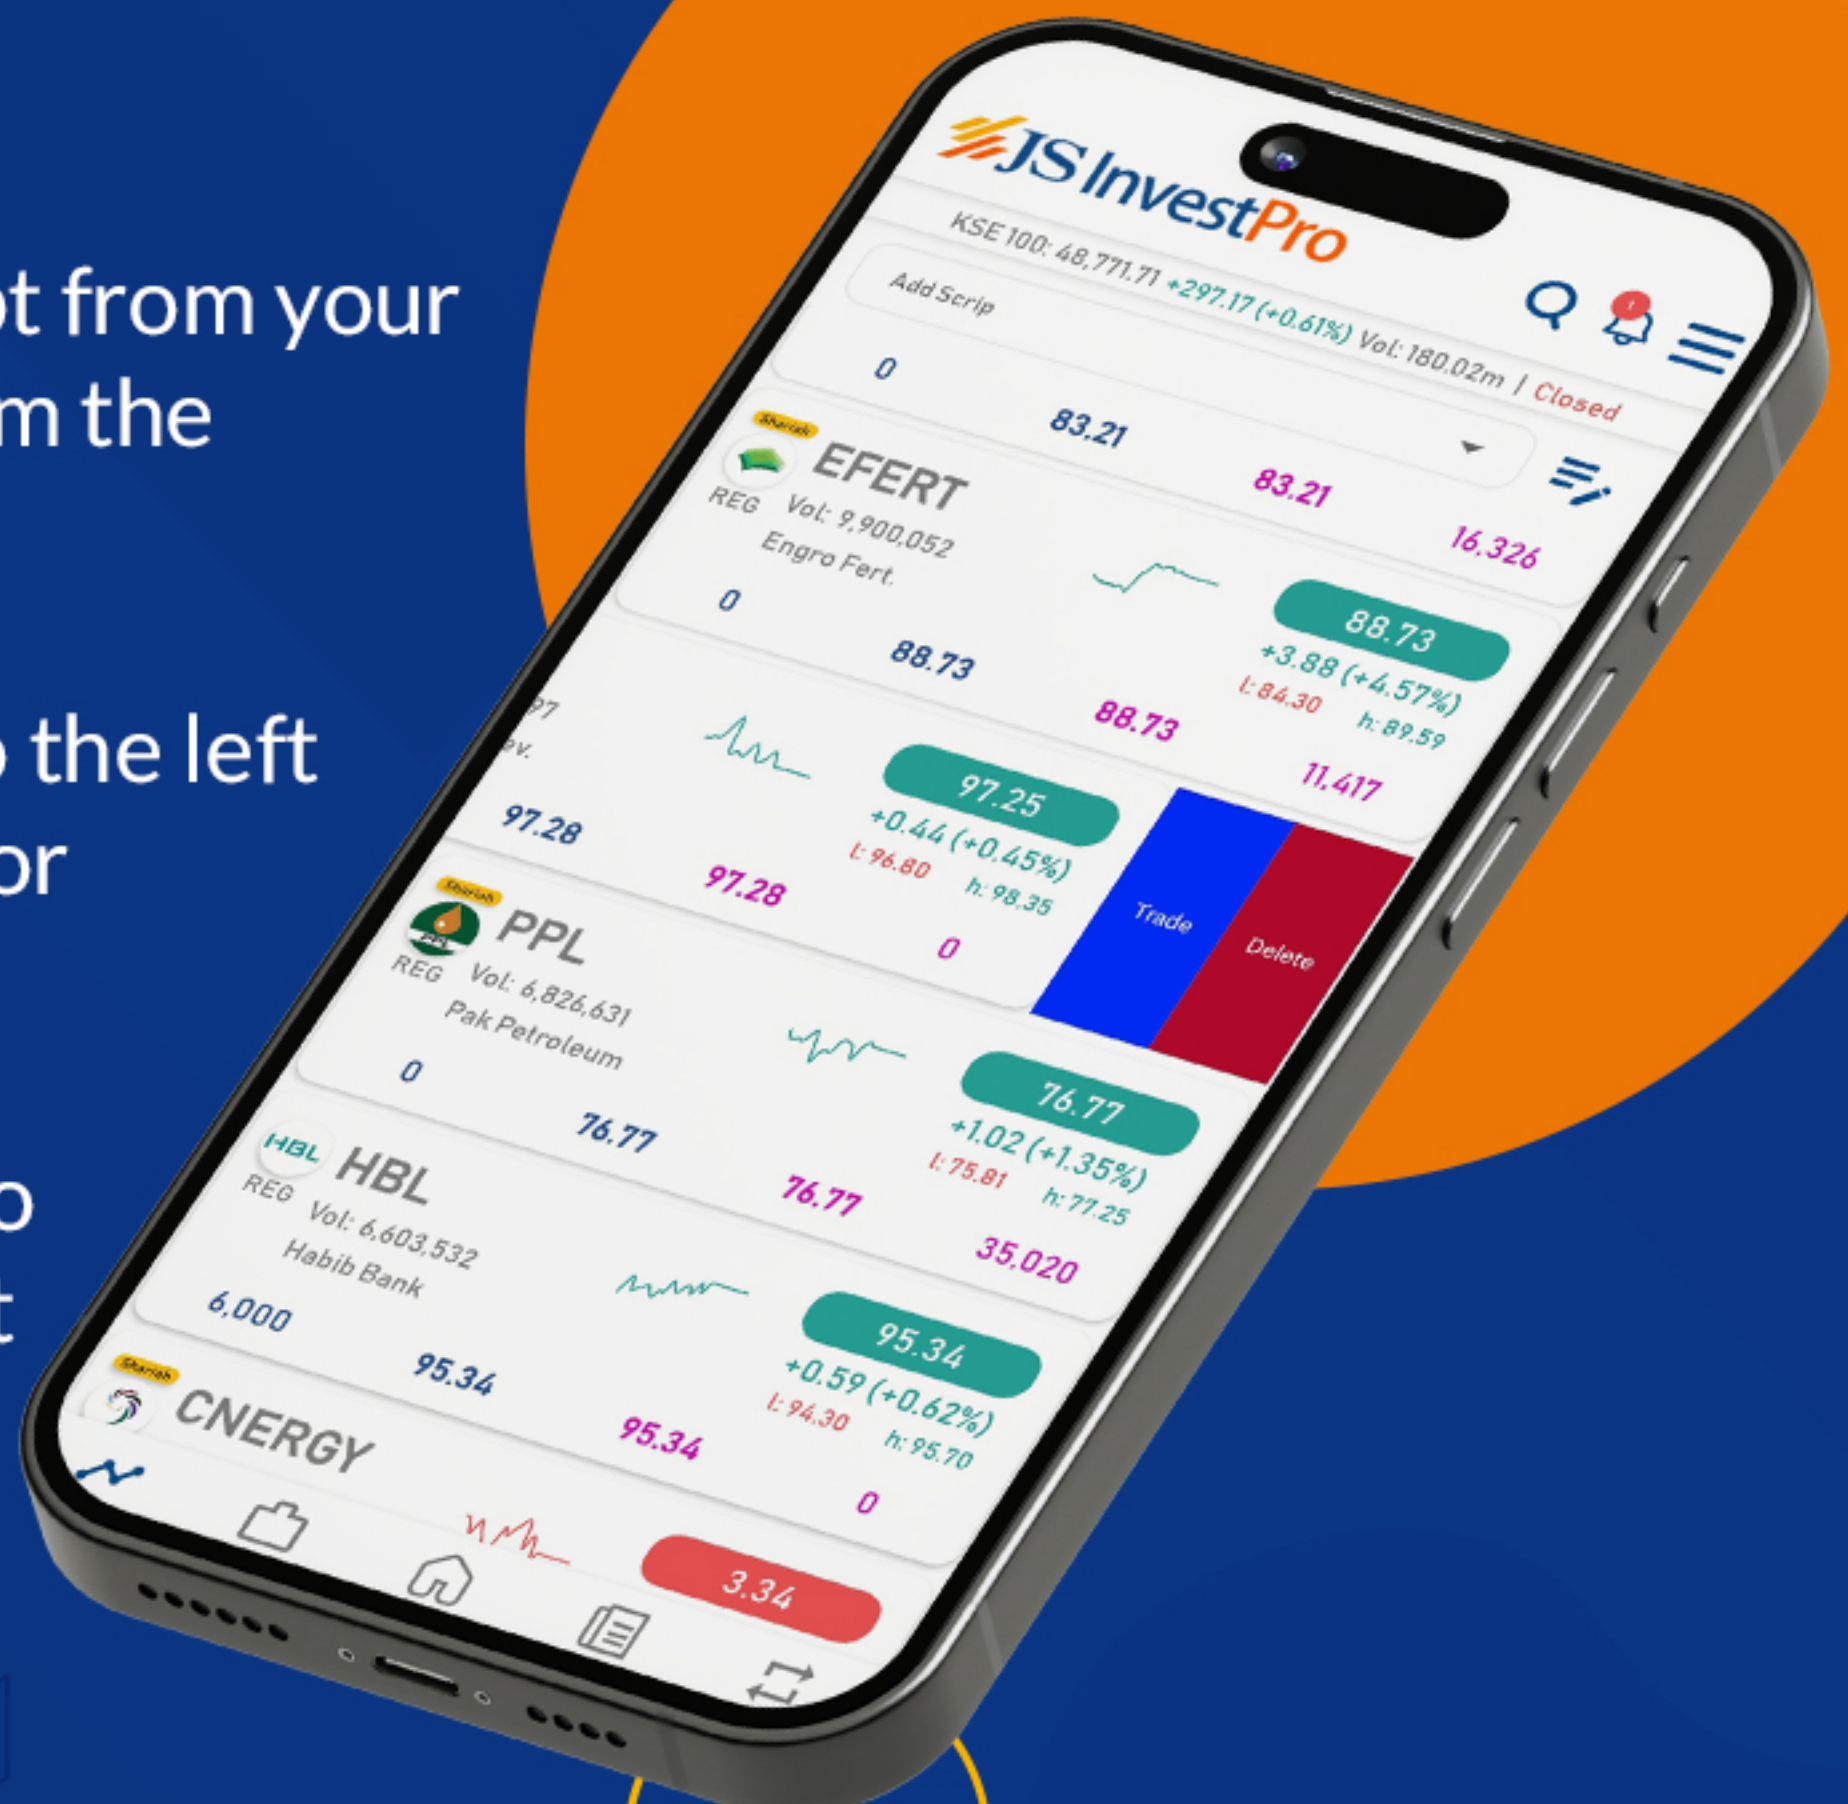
t from your
m the

the left
or

o
t

JS InvestPro

KSE 100: 48,771.71 +297.17 (+0.61%) Vol: 180.02m | Closed

Add Scrip

0
83.21
83.21
16.326

Shariah
EFERT
REG Vol: 9,900,052
Engro Fert.

88.73
+3.88 (+4.57%)
l: 84.30 h: 89.59

0
88.73
88.73
11,417

97
ev.

97.25
+0.44 (+0.45%)
l: 96.80 h: 98.35

Trade
Delete

97.28
97.28
0

Shariah
PPL
REG Vol: 6,826,631
Pak Petroleum

76.77
+1.02 (+1.35%)
l: 75.81 h: 77.25

0
76.77
76.77
35,020

HBL
HBL
REG Vol: 6,603,532
Habib Bank

95.34
+0.59 (+0.62%)
l: 94.30 h: 95.70

6,000
95.34
95.34
0

Shariah
CNERGY

3.34